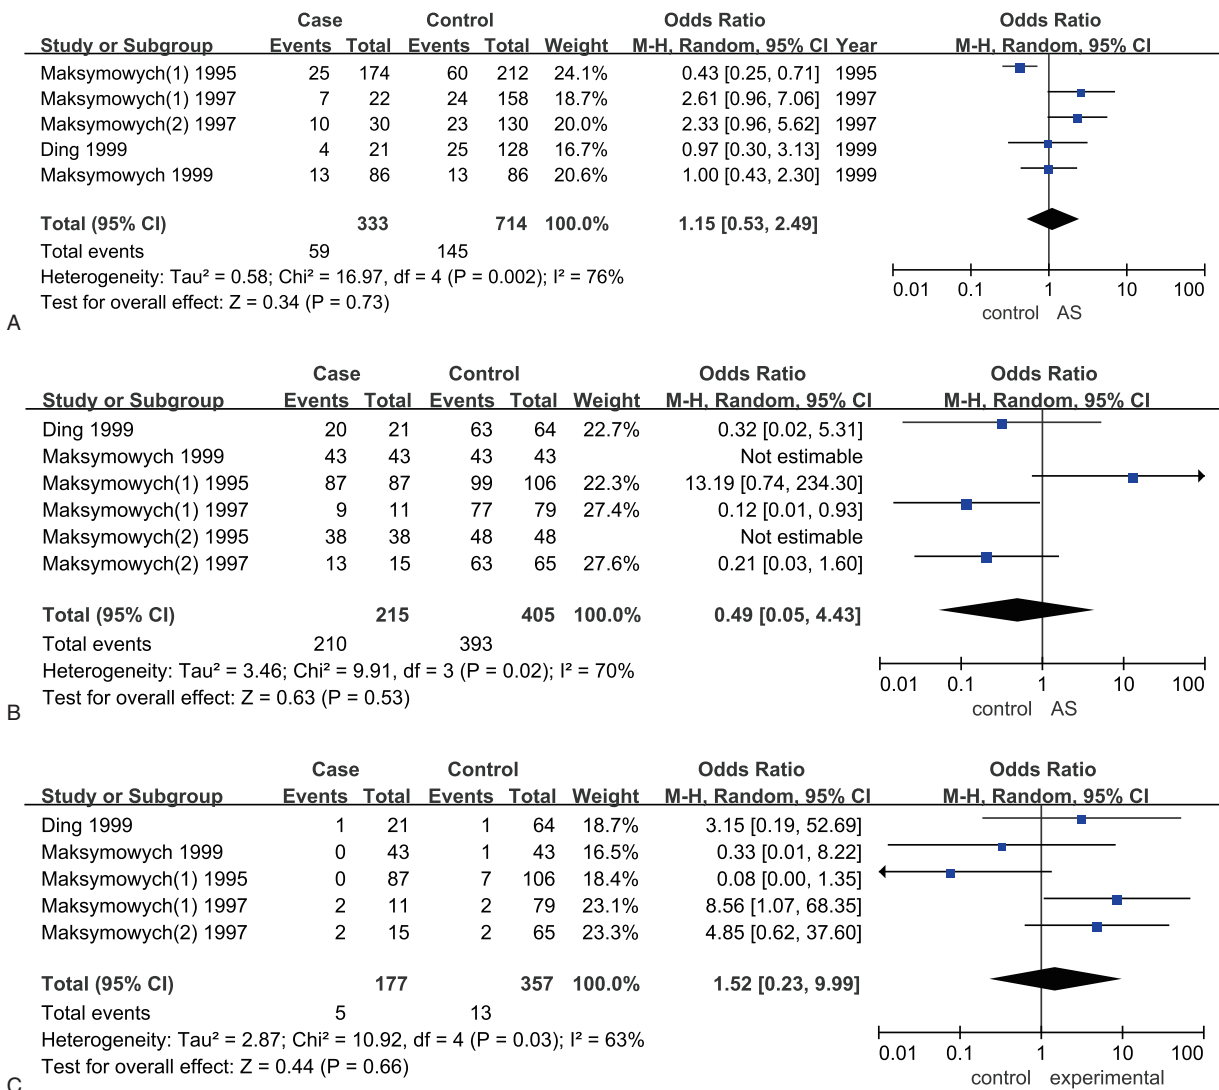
| Study or Subgroup | Case Events | Case Total | Control Events | Control Total | Weight | Odds Ratio M-H, Random, 95% CI | Year |
|---|---|---|---|---|---|---|---|
| Maksymowych(1) 1995 | 25 | 174 | 60 | 212 | 24.1% | 0.43 [0.25, 0.71] | 1995 |
| Maksymowych(1) 1997 | 7 | 22 | 24 | 158 | 18.7% | 2.61 [0.96, 7.06] | 1997 |
| Maksymowych(2) 1997 | 10 | 30 | 23 | 130 | 20.0% | 2.33 [0.96, 5.62] | 1997 |
| Ding 1999 | 4 | 21 | 25 | 128 | 16.7% | 0.97 [0.30, 3.13] | 1999 |
| Maksymowych 1999 | 13 | 86 | 13 | 86 | 20.6% | 1.00 [0.43, 2.30] | 1999 |
| **Total (95% CI)** | | **333** | | **714** | **100.0%** | **1.15 [0.53, 2.49]** | |
| Total events | 59 | | 145 | | | | |

Heterogeneity: Tau² = 0.58; Chi² = 16.97, df = 4 (P = 0.002); I² = 76%
Test for overall effect: Z = 0.34 (P = 0.73)

Odds Ratio
M-H, Random, 95% CI
0.01 0.1 1 10 100
control AS

A

| Study or Subgroup | Case Events | Case Total | Control Events | Control Total | Weight | Odds Ratio M-H, Random, 95% CI |
|---|---|---|---|---|---|---|
| Ding 1999 | 20 | 21 | 63 | 64 | 22.7% | 0.32 [0.02, 5.31] |
| Maksymowych 1999 | 43 | 43 | 43 | 43 | | Not estimable |
| Maksymowych(1) 1995 | 87 | 87 | 99 | 106 | 22.3% | 13.19 [0.74, 234.30] |
| Maksymowych(1) 1997 | 9 | 11 | 77 | 79 | 27.4% | 0.12 [0.01, 0.93] |
| Maksymowych(2) 1995 | 38 | 38 | 48 | 48 | | Not estimable |
| Maksymowych(2) 1997 | 13 | 15 | 63 | 65 | 27.6% | 0.21 [0.03, 1.60] |
| **Total (95% CI)** | | **215** | | **405** | **100.0%** | **0.49 [0.05, 4.43]** |
| Total events | 210 | | 393 | | | |

Heterogeneity: Tau² = 3.46; Chi² = 9.91, df = 3 (P = 0.02); I² = 70%
Test for overall effect: Z = 0.63 (P = 0.53)

Odds Ratio
M-H, Random, 95% CI
0.01 0.1 1 10 100
control AS

B

| Study or Subgroup | Case Events | Case Total | Control Events | Control Total | Weight | Odds Ratio M-H, Random, 95% CI |
|---|---|---|---|---|---|---|
| Ding 1999 | 1 | 21 | 1 | 64 | 18.7% | 3.15 [0.19, 52.69] |
| Maksymowych 1999 | 0 | 43 | 1 | 43 | 16.5% | 0.33 [0.01, 8.22] |
| Maksymowych(1) 1995 | 0 | 87 | 7 | 106 | 18.4% | 0.08 [0.00, 1.35] |
| Maksymowych(1) 1997 | 2 | 11 | 2 | 79 | 23.1% | 8.56 [1.07, 68.35] |
| Maksymowych(2) 1997 | 2 | 15 | 2 | 65 | 23.3% | 4.85 [0.62, 37.60] |
| **Total (95% CI)** | | **177** | | **357** | **100.0%** | **1.52 [0.23, 9.99]** |
| Total events | 5 | | 13 | | | |

Heterogeneity: Tau² = 2.87; Chi² = 10.92, df = 4 (P = 0.03); I² = 63%
Test for overall effect: Z = 0.44 (P = 0.66)

Odds Ratio
M-H, Random, 95% CI
0.01 0.1 1 10 100
control experimental

C